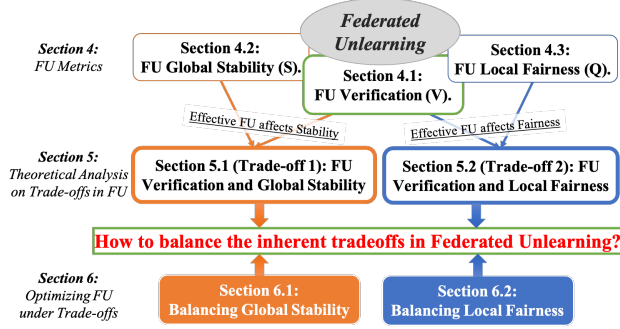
Federated Unlearning

Section 4:
FU Metrics

Section 4.2:
FU Global Stability (S).

Section 4.1:
FU Verification (V).

Section 4.3:
FU Local Fairness (Q).

Effective FU affects Stability

Effective FU affects Fairness

Section 5:
Theoretical Analysis on Trade-offs in FU

Section 5.1 (Trade-off 1): FU Verification and Global Stability

Section 5.2 (Trade-off 2): FU Verification and Local Fairness

How to balance the inherent tradeoffs in Federated Unlearning?

Section 6:
Optimizing FU under Trade-offs

Section 6.1:
Balancing Global Stability

Section 6.2:
Balancing Local Fairness